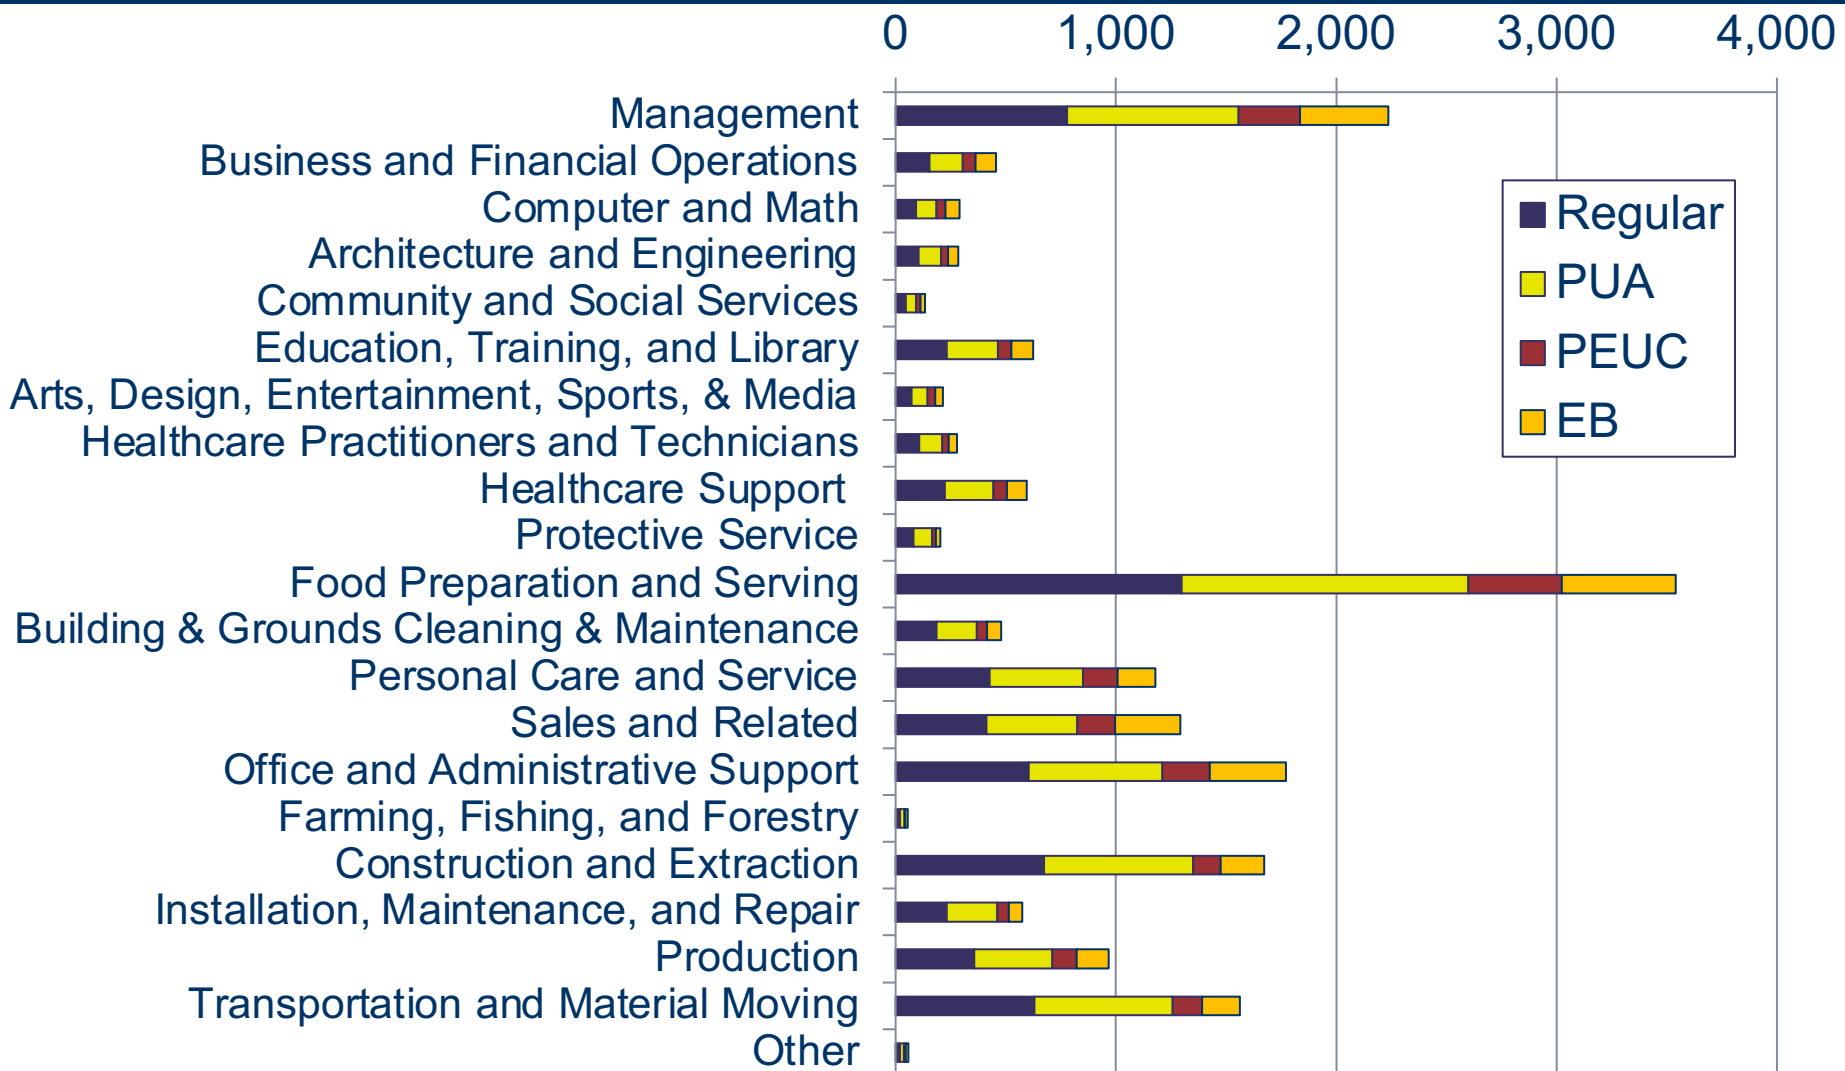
0
1,000
2,000
3,000
4,000

Management
Business and Financial Operations
Computer and Math
Architecture and Engineering
Community and Social Services
Education, Training, and Library
Arts, Design, Entertainment, Sports, & Media
Healthcare Practitioners and Technicians
Healthcare Support
Protective Service
Food Preparation and Serving
Building & Grounds Cleaning & Maintenance
Personal Care and Service
Sales and Related
Office and Administrative Support
Farming, Fishing, and Forestry
Construction and Extraction
Installation, Maintenance, and Repair
Production
Transportation and Material Moving
Other

Regular
PUA
PEUC
EB